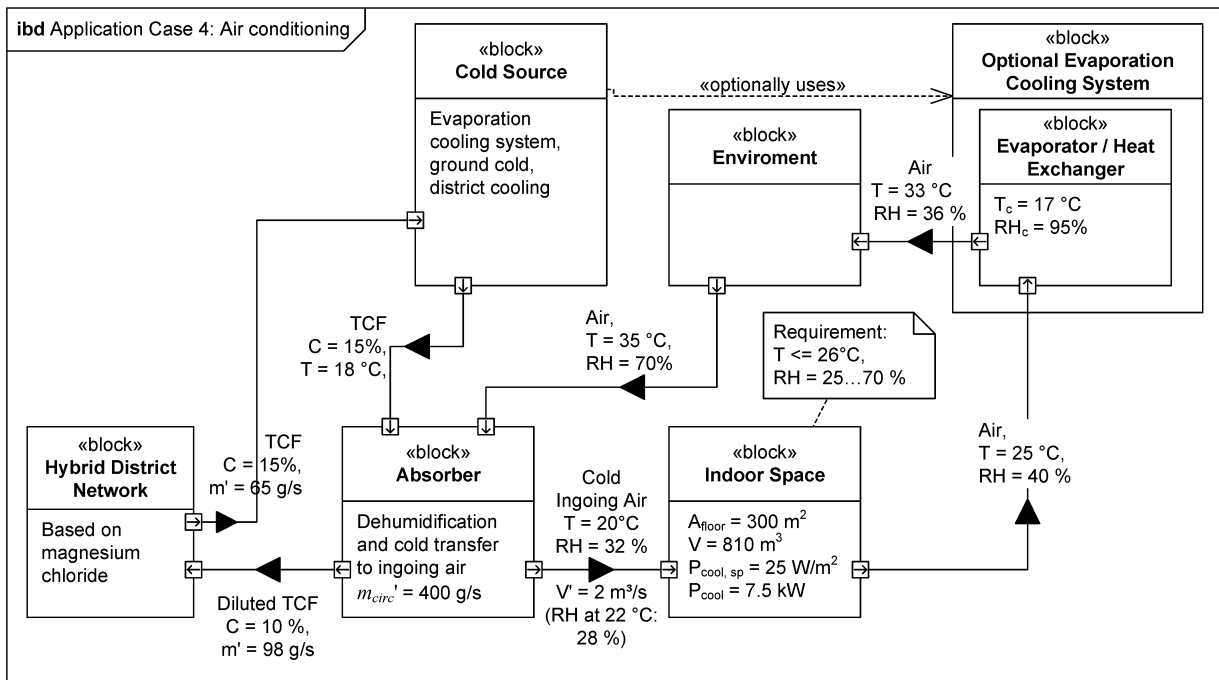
ibd Application Case 4: Air conditioning

«block»
Cold Source

Evaporation cooling system, ground cold, district cooling

«optionally uses»

«block»
Optional Evaporation Cooling System

«block»
Evaporator / Heat Exchanger

$T_c$ = 17 °C
$RH_c$ = 95%

«block»
Enviroment

Air
T = 33 °C
RH = 36 %

TCF
C = 15%,
T = 18 °C,

Air,
T = 35 °C,
RH = 70%

Requirement:
T <= 26°C,
RH = 25…70 %

«block»
Hybrid District Network

Based on magnesium chloride

TCF
C = 15%,
m' = 65 g/s

«block»
Absorber

Dehumidification and cold transfer to ingoing air
$m_{circ}$' = 400 g/s

Cold Ingoing Air
T = 20°C
RH = 32 %

V' = 2 m³/s
(RH at 22 °C: 28 %)

«block»
Indoor Space

$A_{floor}$ = 300 $m^2$
V = 810 $m^3$
$P_{cool, sp}$ = 25 W/$m^2$
$P_{cool}$ = 7.5 kW

Air,
T = 25 °C,
RH = 40 %

Diluted TCF
C = 10 %,
m' = 98 g/s